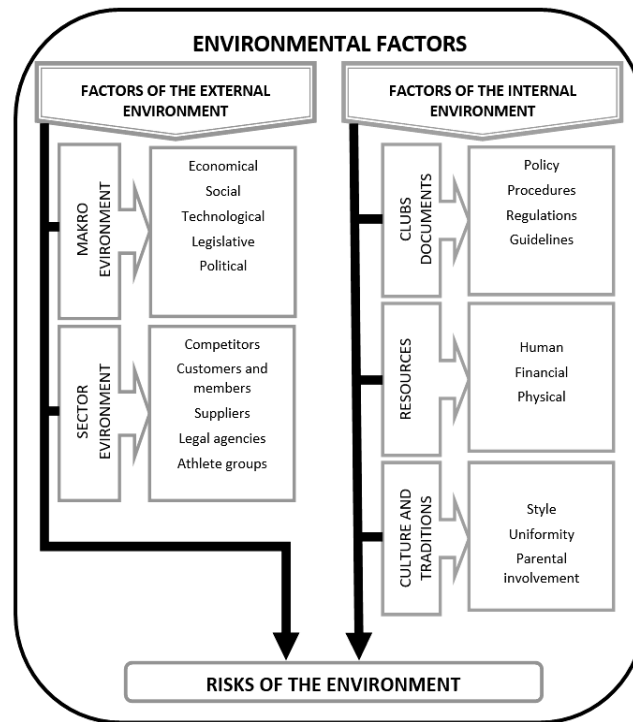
ENVIRONMENTAL FACTORS

FACTORS OF THE EXTERNAL ENVIRONMENT

MAKRO EVIRONMENT

Economical
Social
Technological
Legislative
Political

SECTOR EVIRONMENT

Competitors
Customers and members
Suppliers
Legal agencies
Athlete groups

FACTORS OF THE INTERNAL ENVIRONMENT

CLUBS DOCUMENTS

Policy
Procedures
Regulations
Guidelines

RESOURCES

Human
Financial
Physical

CULTURE AND TRADITIONS

Style
Uniformity
Parental involvement

RISKS OF THE ENVIRONMENT